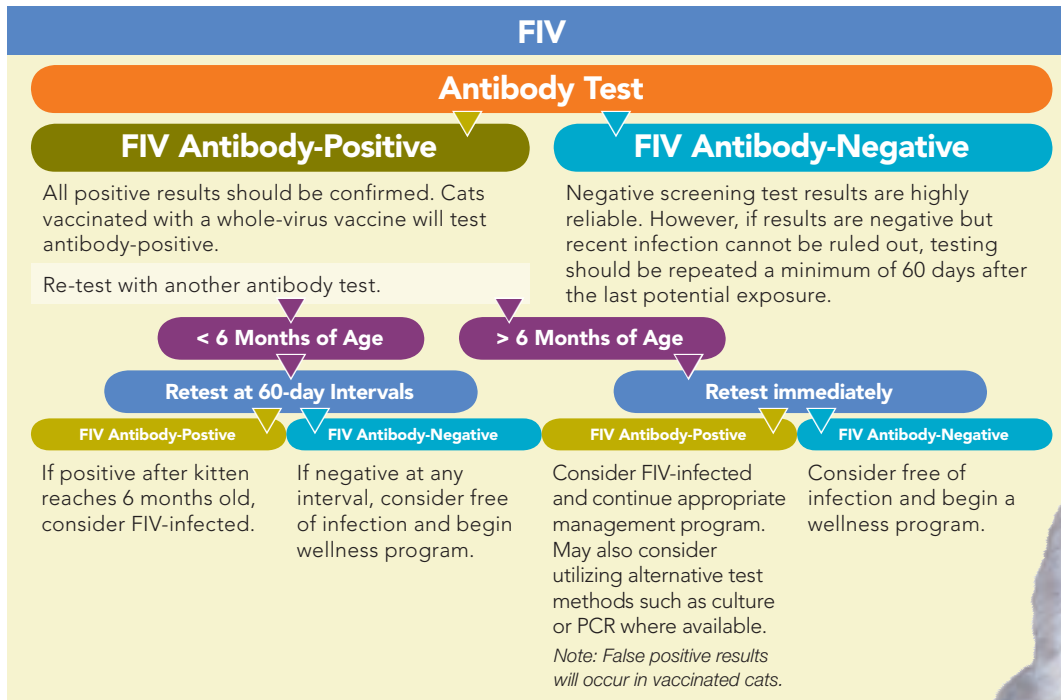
FIV

Antibody Test

FIV Antibody-Positive

All positive results should be confirmed. Cats vaccinated with a whole-virus vaccine will test antibody-positive.

Re-test with another antibody test.

FIV Antibody-Negative

Negative screening test results are highly reliable. However, if results are negative but recent infection cannot be ruled out, testing should be repeated a minimum of 60 days after the last potential exposure.

< 6 Months of Age

> 6 Months of Age

Retest at 60-day Intervals

Retest immediately

FIV Antibody-Postive

If positive after kitten reaches 6 months old, consider FIV-infected.

FIV Antibody-Negative

If negative at any interval, consider free of infection and begin wellness program.

FIV Antibody-Postive

Consider FIV-infected and continue appropriate management program. May also consider utilizing alternative test methods such as culture or PCR where available.

Note: False positive results will occur in vaccinated cats.

FIV Antibody-Negative

Consider free of infection and begin a wellness program.